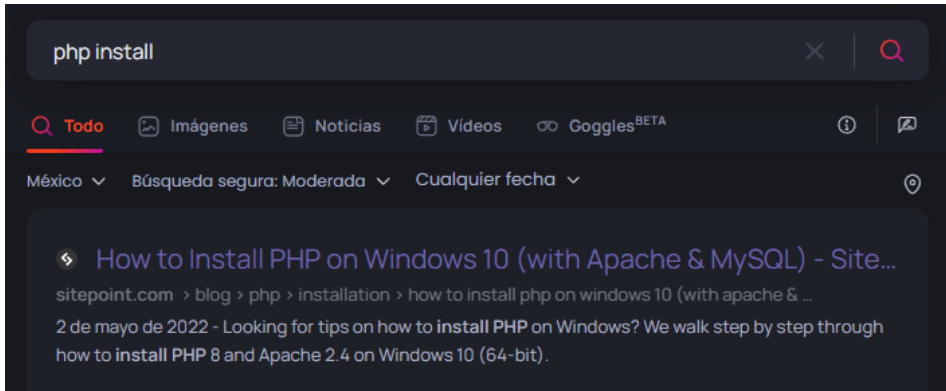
php install

Todo Imágenes Noticias Vídeos Goggles$^{BETA}$

México Búsqueda segura: Moderada Cualquier fecha

How to Install PHP on Windows 10 (with Apache & MySQL) - Site...
sitepoint.com › blog › php › installation › how to install php on windows 10 (with apache & ...
2 de mayo de 2022 - Looking for tips on how to install PHP on Windows? We walk step by step through how to install PHP 8 and Apache 2.4 on Windows 10 (64-bit).